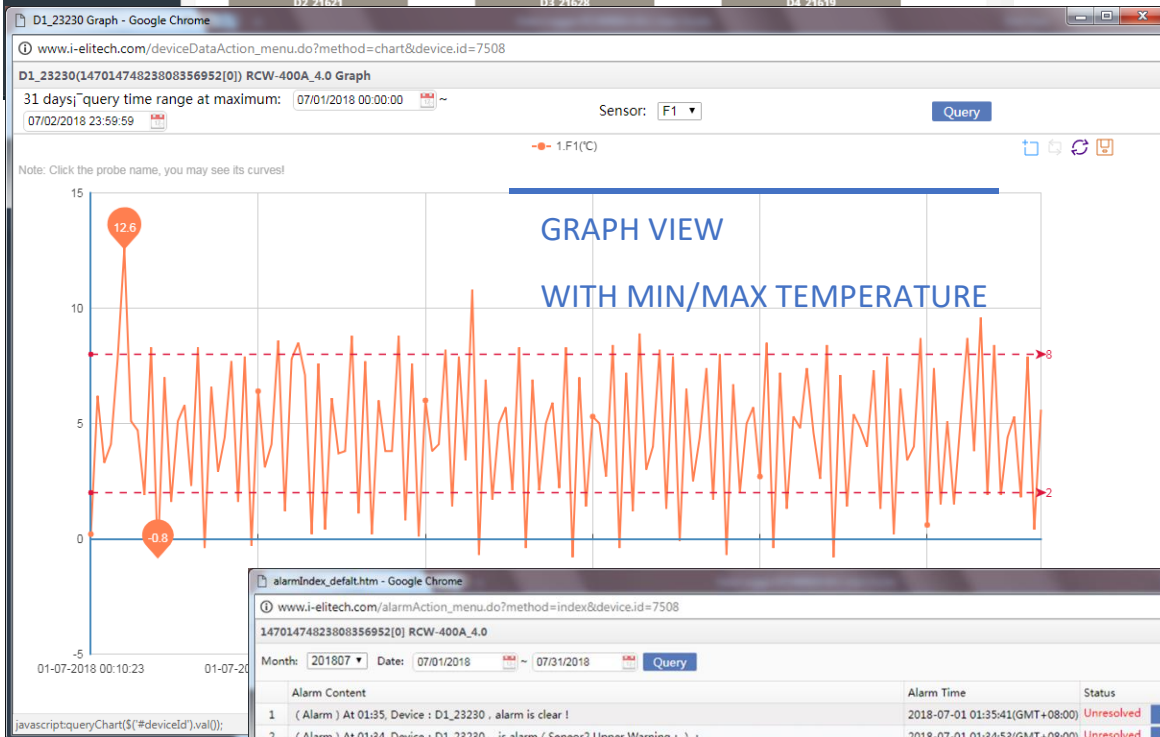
D2_21621 D3_21628 D4_21619

D1_23230 Graph - Google Chrome

www.i-elitech.com/deviceDataAction_menu.do?method=chart&device.id=7508

D1_23230(1470147482380835695 2[0]) RCW-400A_4.0 Graph

31 days¡¯query time range at maximum: 07/01/2018 00:00:00 ~ 07/02/2018 23:59:59

Sensor: F1 Query

1.F1(℃)

Note: Click the probe name, you may see its curves!

GRAPH VIEW

WITH MIN/MAX TEMPERATURE

15
10
5
0
-5

12.6
-0.8
8
2

01-07-2018 00:10:23
01-07-

javascript:queryChart($('#deviceId').val());

alarmIndex_defalt.htm - Google Chrome

www.i-elitech.com/alarmAction_menu.do?method=index&device.id=7508

1470147482380835695 2[0] RCW-400A_4.0

Month: 201807 Date: 07/01/2018 ~ 07/31/2018 Query

| | Alarm Content | Alarm Time | Status |
|---|---|---|---|
| 1 | ( Alarm ) At 01:35, Device : D1_23230 , alarm is clear ! | 2018-07-01 01:35:41(GMT+08:00) | Unresolved |
| 2 | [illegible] | 2018-07-01 01:34:53(GMT+08:00) | Unresolved |